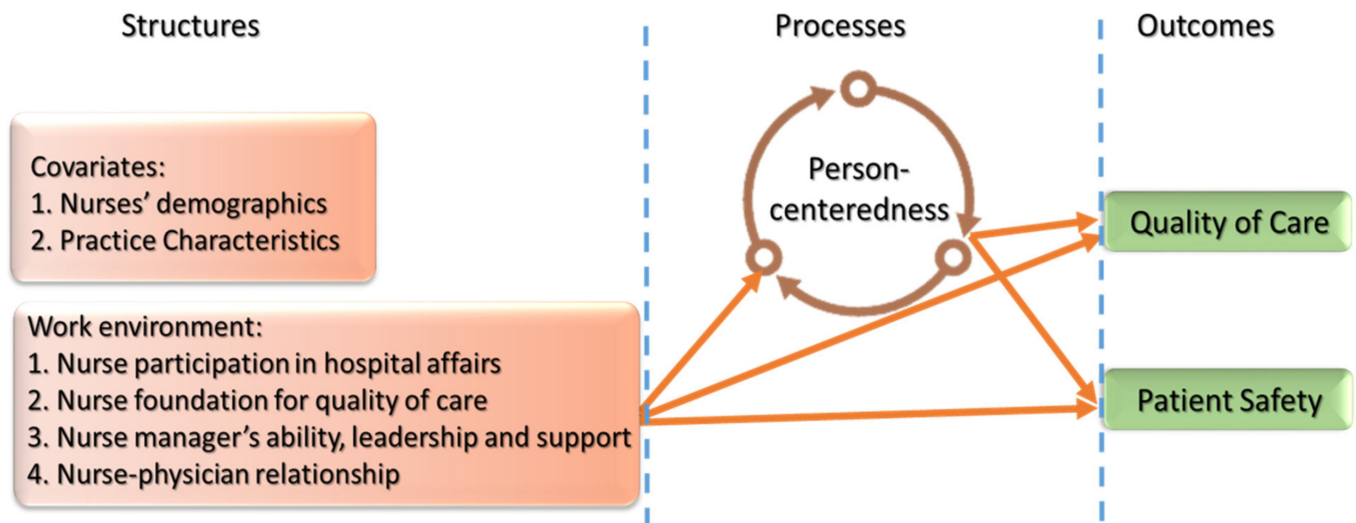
Structures

Processes

Outcomes

Covariates:
1. Nurses' demographics
2. Practice Characteristics

Person-centeredness

Quality of Care

Work environment:
1. Nurse participation in hospital affairs
2. Nurse foundation for quality of care
3. Nurse manager's ability, leadership and support
4. Nurse-physician relationship

Patient Safety